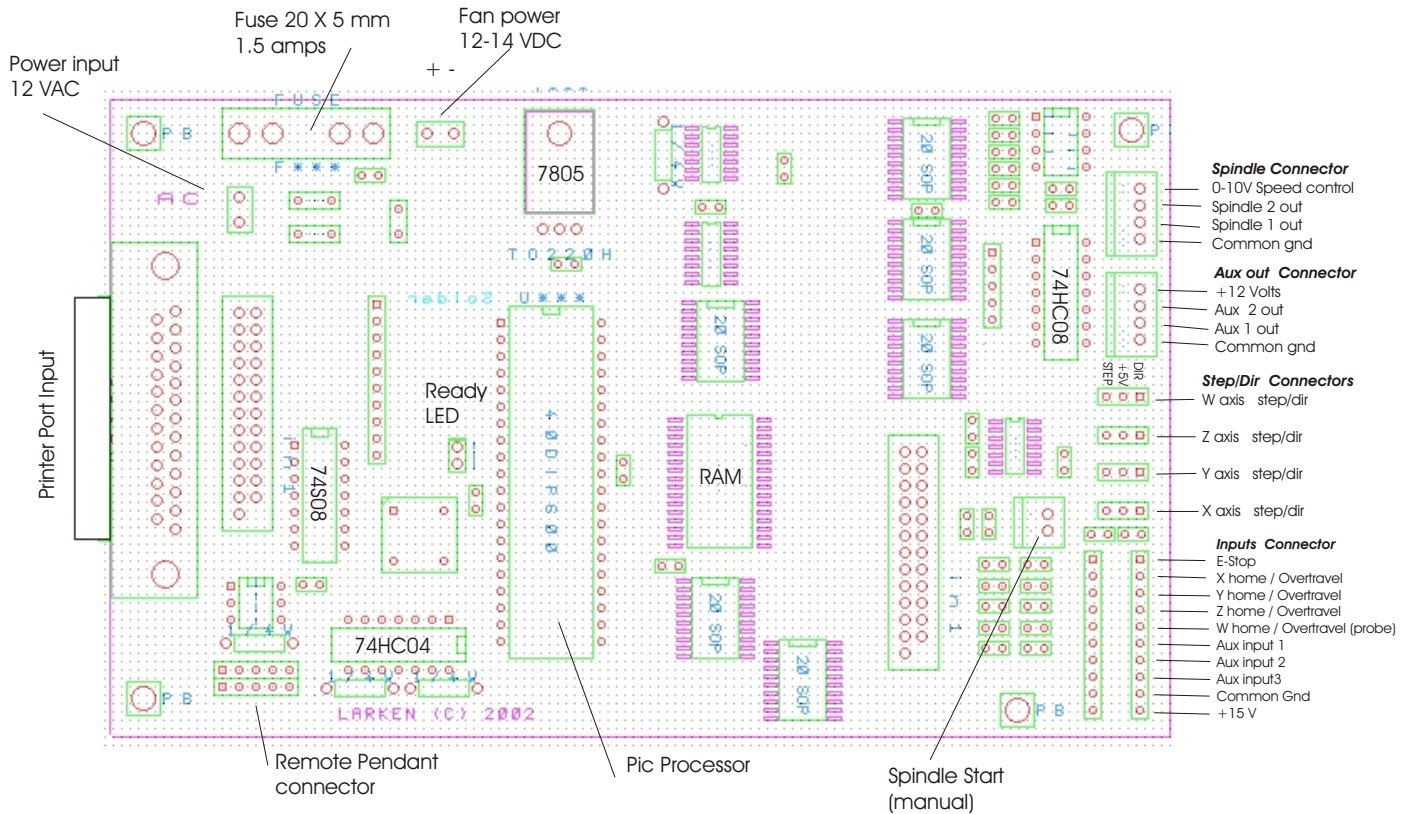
Fuse 20 X 5 mm
1.5 amps

Fan power
12-14 VDC
+ -

Power input
12 VAC

FUSE
F***
AC
PB
7805
TO220H
U***
20 SOP
20 SOP
20 SOP
20 SOP
20 SOP
20 SOP
74HC08
74S08
74HC04
RAM
40DIP600
P
PB
PB

Printer Port Input

Ready
LED

Spindle Connector
0-10V Speed control
Spindle 2 out
Spindle 1 out
Common gnd

Aux out Connector
+12 Volts
Aux 2 out
Aux 1 out
Common gnd

STEP +5V DIR

Step/Dir Connectors
W axis step/dir
Z axis step/dir
Y axis step/dir
X axis step/dir

Inputs Connector
E-Stop
X home / Overtravel
Y home / Overtravel
Z home / Overtravel
W home / Overtravel (probe)
Aux input 1
Aux input 2
Aux input3
Common Gnd
+15 V

LARKEN (C) 2002

Remote Pendant
connector

Pic Processor

Spindle Start
(manual)